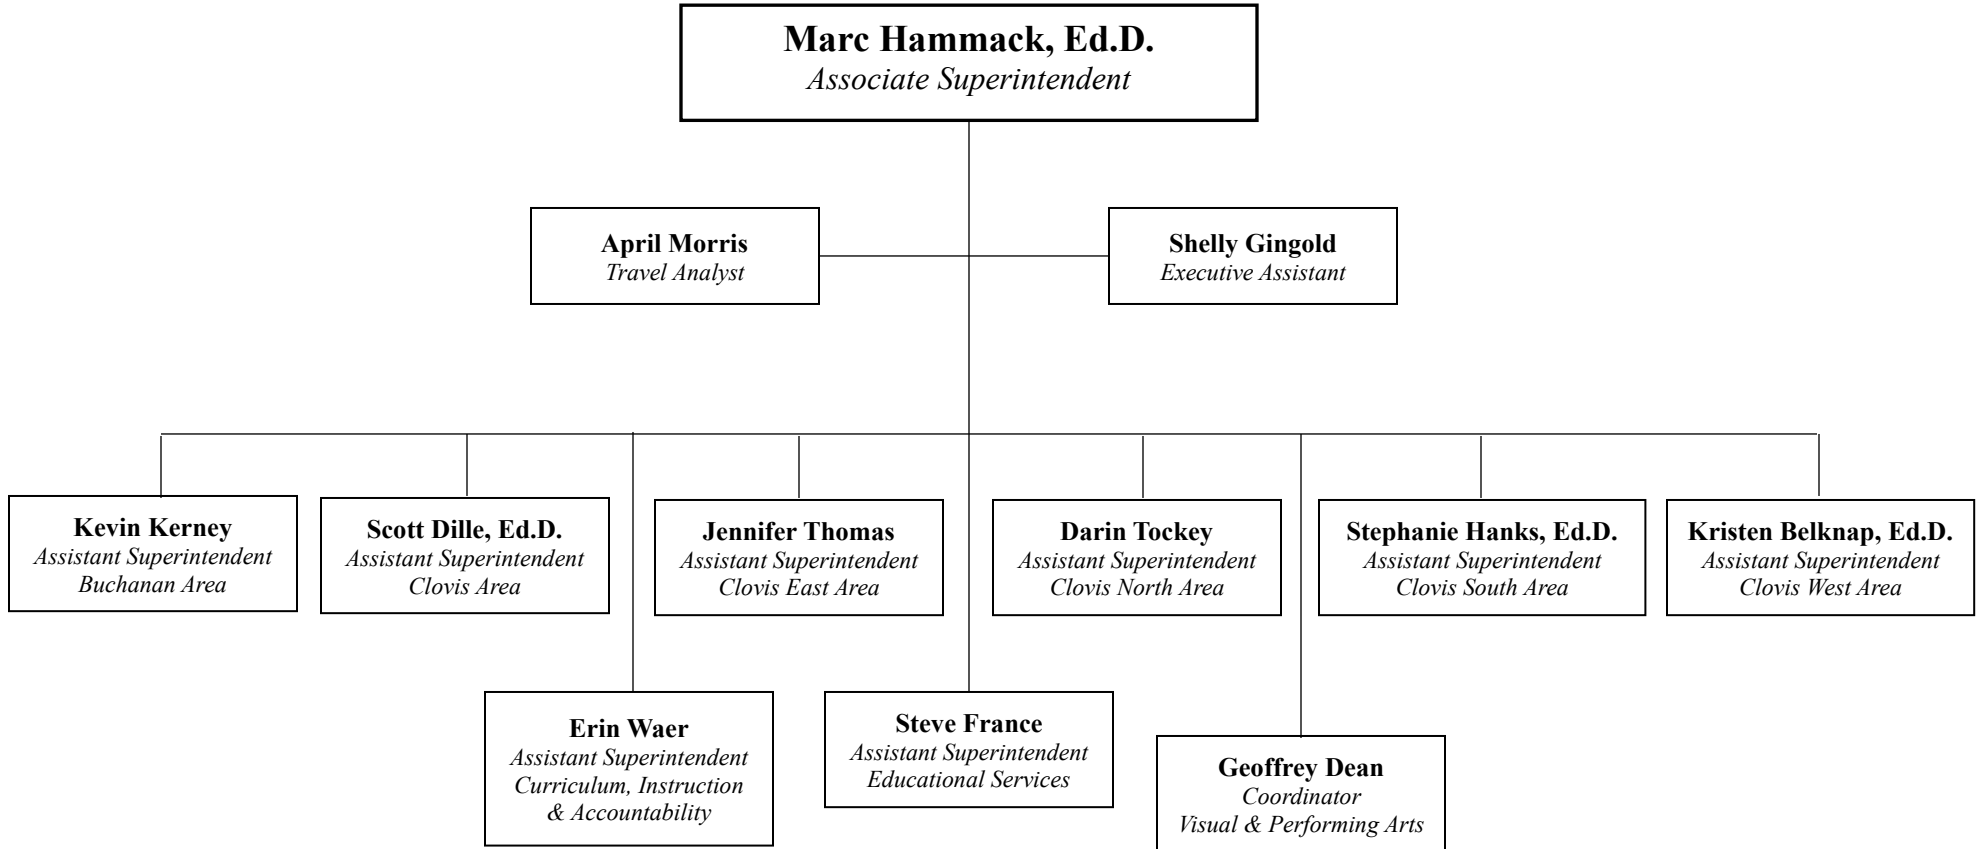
Marc Hammack, Ed.D.
Associate Superintendent

April Morris
Travel Analyst

Shelly Gingold
Executive Assistant

Kevin Kerney
Assistant Superintendent
Buchanan Area

Scott Dille, Ed.D.
Assistant Superintendent
Clovis Area

Jennifer Thomas
Assistant Superintendent
Clovis East Area

Darin Tockey
Assistant Superintendent
Clovis North Area

Stephanie Hanks, Ed.D.
Assistant Superintendent
Clovis South Area

Kristen Belknap, Ed.D.
Assistant Superintendent
Clovis West Area

Erin Waer
Assistant Superintendent
Curriculum, Instruction & Accountability

Steve France
Assistant Superintendent
Educational Services

Geoffrey Dean
Coordinator
Visual & Performing Arts